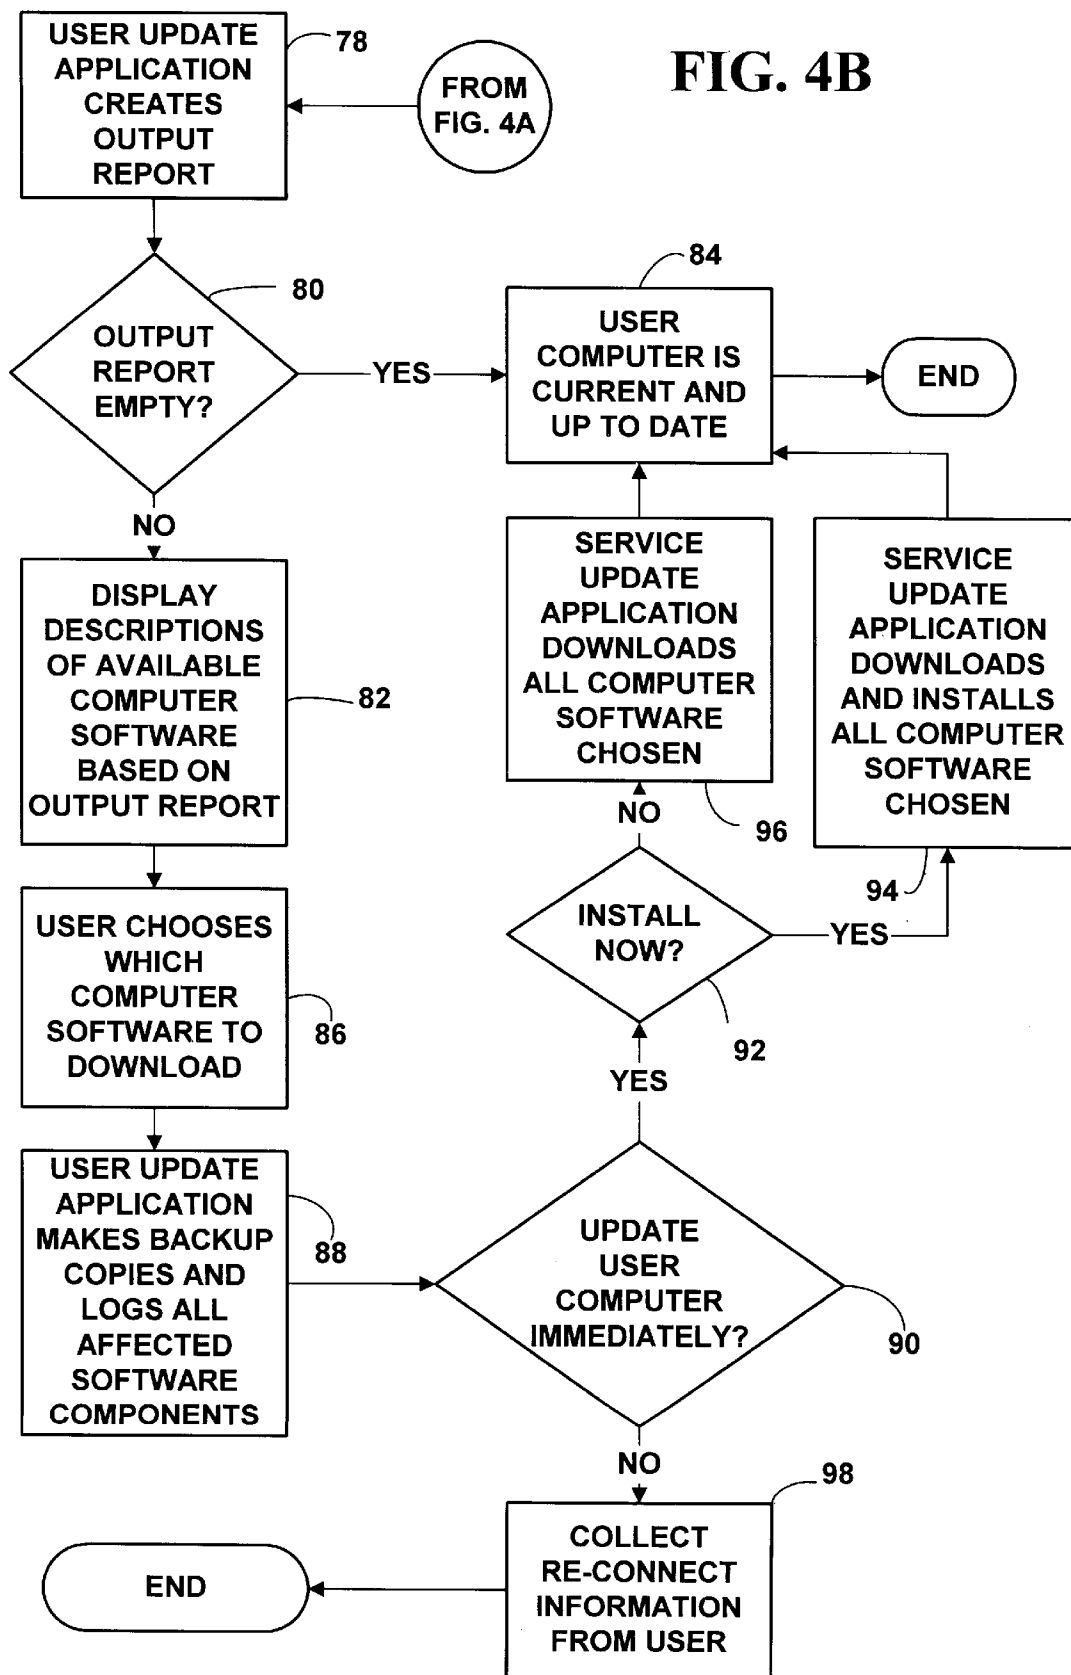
FIG. 4B

USER UPDATE APPLICATION CREATES OUTPUT REPORT

78

FROM FIG. 4A

OUTPUT REPORT EMPTY?

80

YES

NO

USER COMPUTER IS CURRENT AND UP TO DATE

84

END

DISPLAY DESCRIPTIONS OF AVAILABLE COMPUTER SOFTWARE BASED ON OUTPUT REPORT

82

SERVICE UPDATE APPLICATION DOWNLOADS ALL COMPUTER SOFTWARE CHOSEN

96

SERVICE UPDATE APPLICATION DOWNLOADS AND INSTALLS ALL COMPUTER SOFTWARE CHOSEN

94

NO

INSTALL NOW?

YES

92

USER CHOOSES WHICH COMPUTER SOFTWARE TO DOWNLOAD

86

YES

USER UPDATE APPLICATION MAKES BACKUP COPIES AND LOGS ALL AFFECTED SOFTWARE COMPONENTS

88

UPDATE USER COMPUTER IMMEDIATELY?

90

NO

98

END

COLLECT RE-CONNECT INFORMATION FROM USER